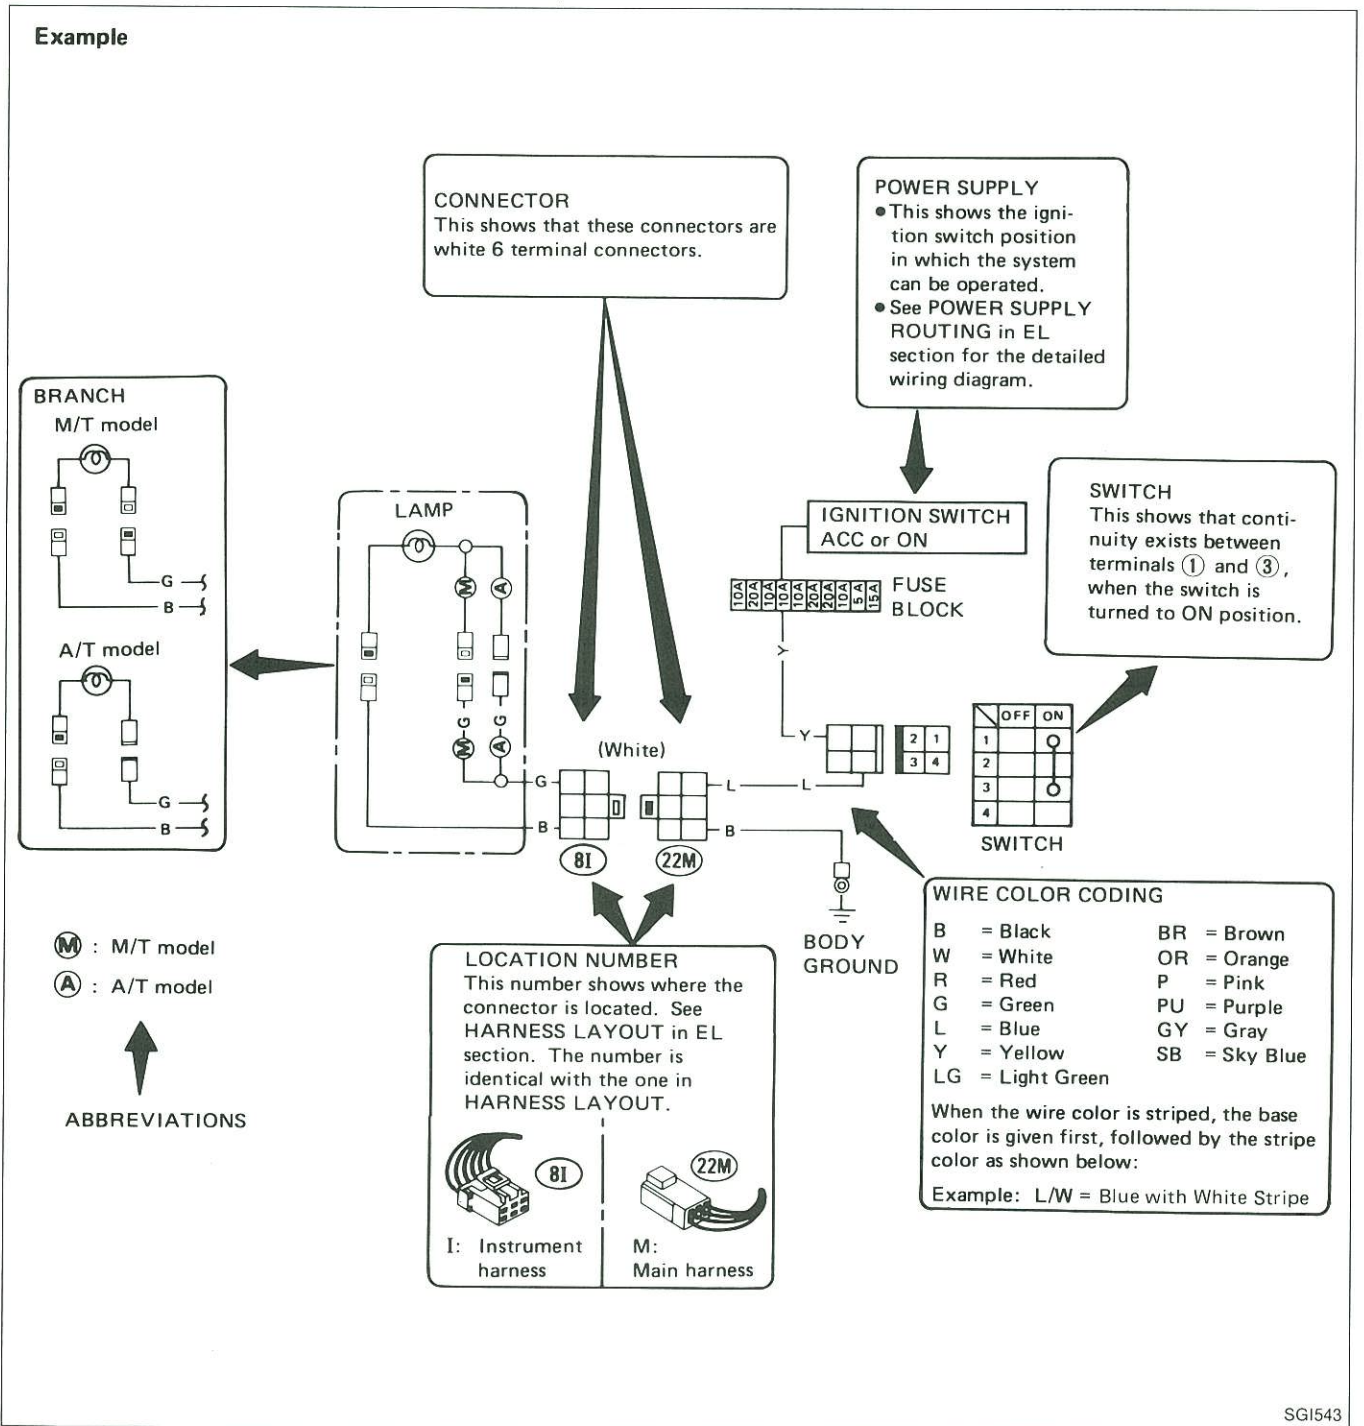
Example

CONNECTOR
This shows that these connectors are white 6 terminal connectors.

POWER SUPPLY
●This shows the ignition switch position in which the system can be operated.
●See POWER SUPPLY ROUTING in EL section for the detailed wiring diagram.

BRANCH
M/T model

G
B

A/T model

G
B

LAMP

Ⓜ Ⓐ

Ⓜ-G Ⓐ-G

G
B

(White)

IGNITION SWITCH
ACC or ON

10A 20A 10A 10A 10A 20A 20A 10A 5A 15A
FUSE BLOCK

Y

Y

L L

B

| 2 | 1 |
|---|---|
| 3 | 4 |

SWITCH
This shows that continuity exists between terminals ① and ③, when the switch is turned to ON position.

| | OFF | ON |
|---|---|---|
| 1 | | |
| 2 | | |
| 3 | | |
| 4 | | |

SWITCH

8I 22M

BODY GROUND

Ⓜ : M/T model
Ⓐ : A/T model

ABBREVIATIONS

LOCATION NUMBER
This number shows where the connector is located. See HARNESS LAYOUT in EL section. The number is identical with the one in HARNESS LAYOUT.

8I
I: Instrument harness

22M
M: Main harness

WIRE COLOR CODING
B = Black
W = White
R = Red
G = Green
L = Blue
Y = Yellow
LG = Light Green
BR = Brown
OR = Orange
P = Pink
PU = Purple
GY = Gray
SB = Sky Blue
When the wire color is striped, the base color is given first, followed by the stripe color as shown below:
Example: L/W = Blue with White Stripe

SGI543